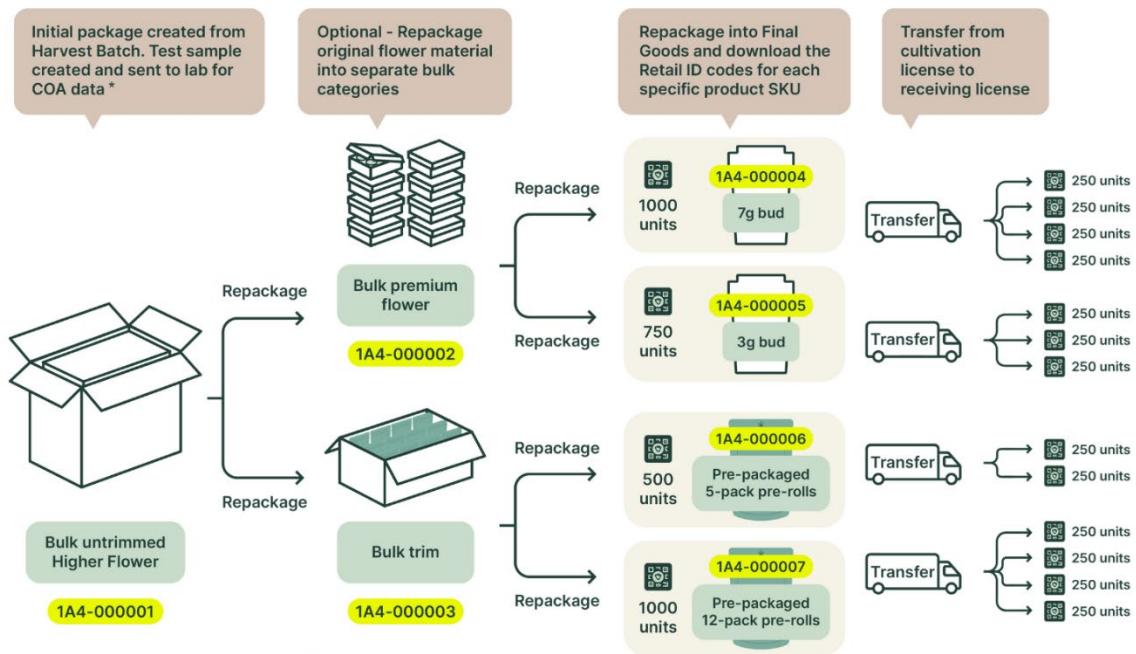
Initial package created from Harvest Batch. Test sample created and sent to lab for COA data *

Optional - Repackage original flower material into separate bulk categories

Repackage into Final Goods and download the Retail ID codes for each specific product SKU

Transfer from cultivation license to receiving license

Repackage

Repackage

Bulk untrimmed Higher Flower

1A4-000001

Bulk premium flower

1A4-000002

Bulk trim

1A4-000003

Repackage

Repackage

Repackage

Repackage

1000 units

1A4-000004

7g bud

750 units

1A4-000005

3g bud

500 units

1A4-000006

Pre-packaged 5-pack pre-rolls

1000 units

1A4-000007

Pre-packaged 12-pack pre-rolls

Transfer

250 units

250 units

250 units

250 units

Transfer

250 units

250 units

250 units

Transfer

250 units

250 units

Transfer

250 units

250 units

250 units

250 units